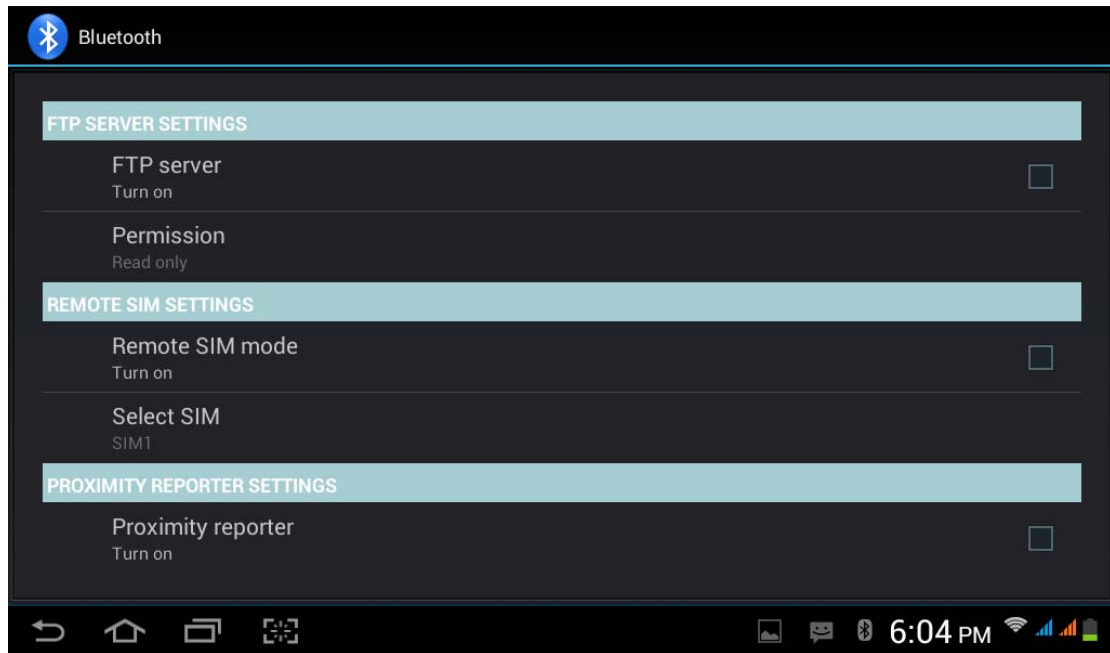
Bluetooth

FTP SERVER SETTINGS

FTP server
Turn on

Permission
Read only

REMOTE SIM SETTINGS

Remote SIM mode
Turn on

Select SIM
SIM1

PROXIMITY REPORTER SETTINGS

Proximity reporter
Turn on

6:04 PM